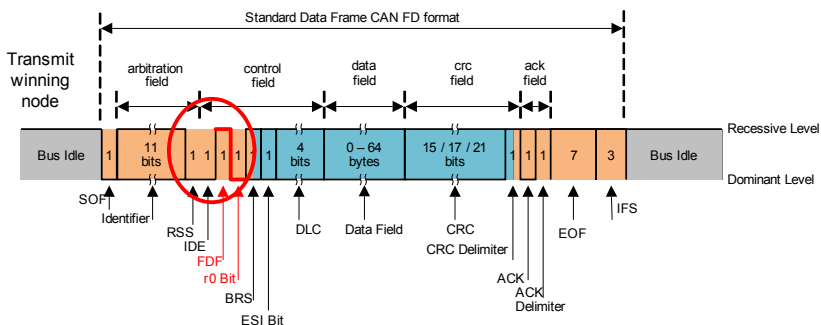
Standard Data Frame CAN FD format

Transmit winning node

arbitration field

control field

data field

crc field

ack field

Recessive Level

Dominant Level

Bus Idle

1

11 bits

1 1 1 1

1

4 bits

0 – 64 bytes

15 / 17 / 21 bits

1 1 1

7

3

Bus Idle

SOF

Identifier

RSS

IDE

FDF

r0 Bit

BRS

ESI Bit

DLC

Data Field

CRC

CRC Delimiter

ACK

ACK Delimiter

EOF

IFS